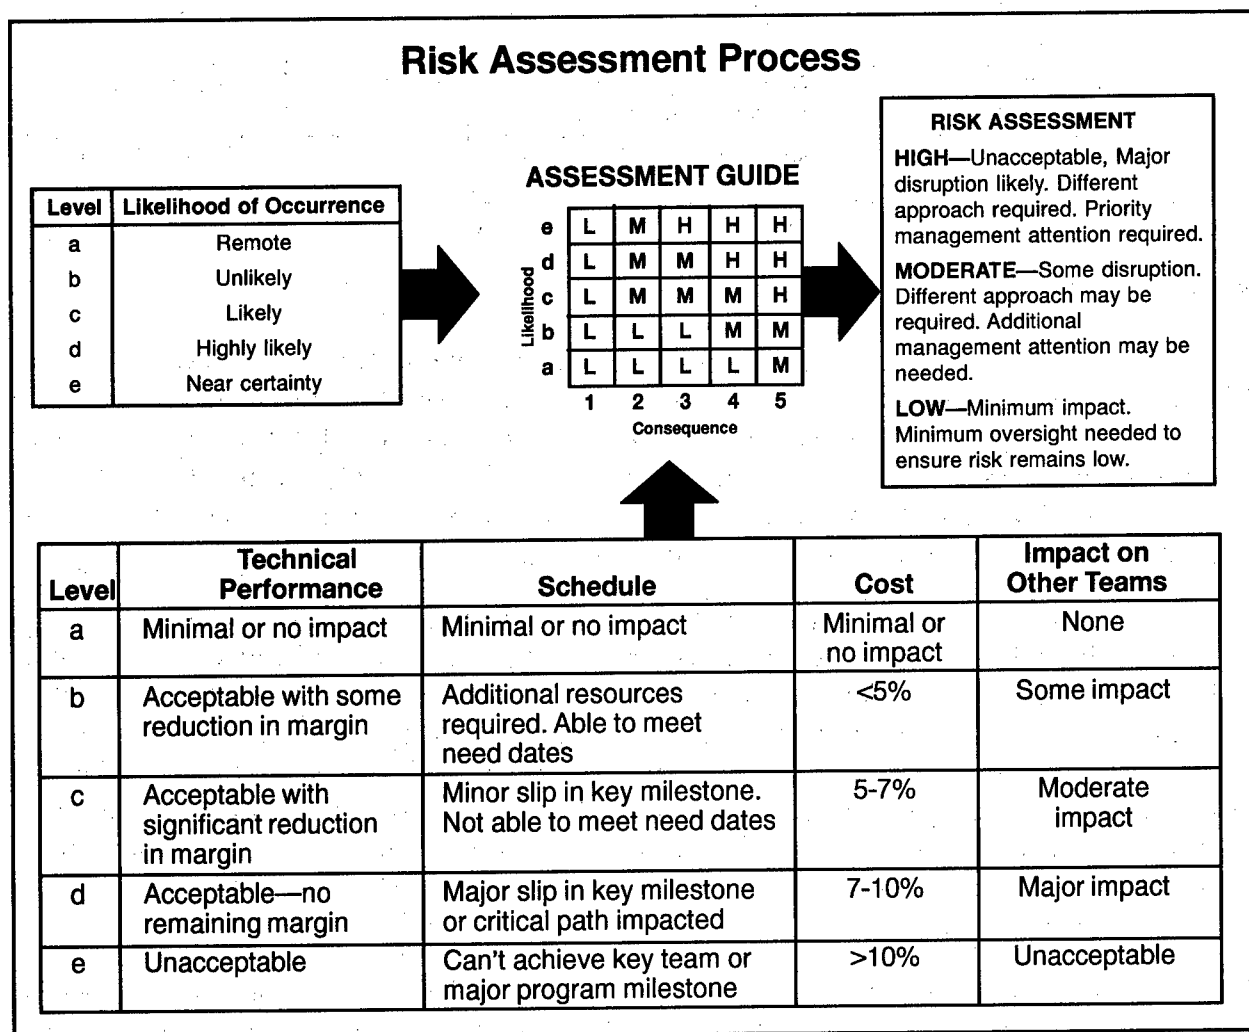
Risk Assessment Process

| Level | Likelihood of Occurrence |
|---|---|
| a | Remote |
| b | Unlikely |
| c | Likely |
| d | Highly likely |
| e | Near certainty |

ASSESSMENT GUIDE

| Likelihood | | | | | |
|---|---|---|---|---|---|
| e | L | M | H | H | H |
| d | L | M | M | H | H |
| c | L | M | M | M | H |
| b | L | L | L | M | M |
| a | L | L | L | L | M |
| | 1 | 2 | 3 | 4 | 5 |

Consequence

RISK ASSESSMENT

HIGH—Unacceptable, Major disruption likely. Different approach required. Priority management attention required.

MODERATE—Some disruption. Different approach may be required. Additional management attention may be needed.

LOW—Minimum impact. Minimum oversight needed to ensure risk remains low.

| Level | Technical Performance | Schedule | Cost | Impact on Other Teams |
|---|---|---|---|---|
| a | Minimal or no impact | Minimal or no impact | Minimal or no impact | None |
| b | Acceptable with some reduction in margin | Additional resources required. Able to meet need dates | <5% | Some impact |
| c | Acceptable with significant reduction in margin | Minor slip in key milestone. Not able to meet need dates | 5-7% | Moderate impact |
| d | Acceptable—no remaining margin | Major slip in key milestone or critical path impacted | 7-10% | Major impact |
| e | Unacceptable | Can't achieve key team or major program milestone | >10% | Unacceptable |